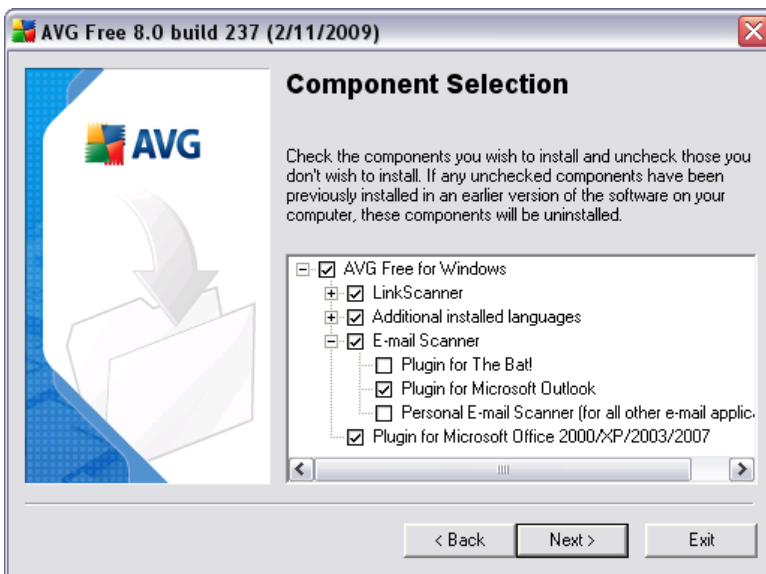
AVG Free 8.0 build 237 (2/11/2009)

AVG

Component Selection

Check the components you wish to install and uncheck those you don't wish to install. If any unchecked components have been previously installed in an earlier version of the software on your computer, these components will be uninstalled.

AVG Free for Windows
LinkScanner
Additional installed languages
E-mail Scanner
Plugin for The Bat!
Plugin for Microsoft Outlook
Personal E-mail Scanner (for all other e-mail applic
Plugin for Microsoft Office 2000/XP/2003/2007

< Back
Next >
Exit